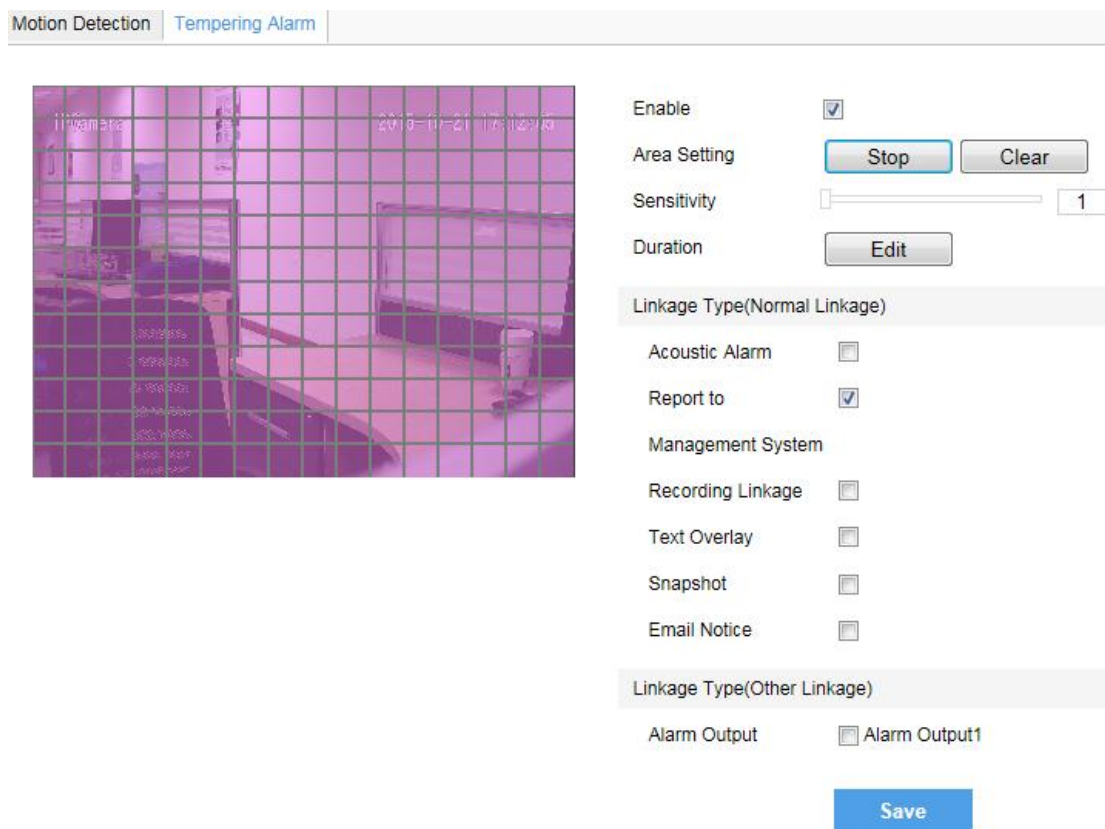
Motion Detection | Tempering Alarm

IPCamera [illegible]

Enable
Area Setting Stop Clear
Sensitivity 1
Duration Edit

Linkage Type(Normal Linkage)
Acoustic Alarm
Report to Management System
Recording Linkage
Text Overlay
Snapshot
Email Notice

Linkage Type(Other Linkage)
Alarm Output Alarm Output1

Save